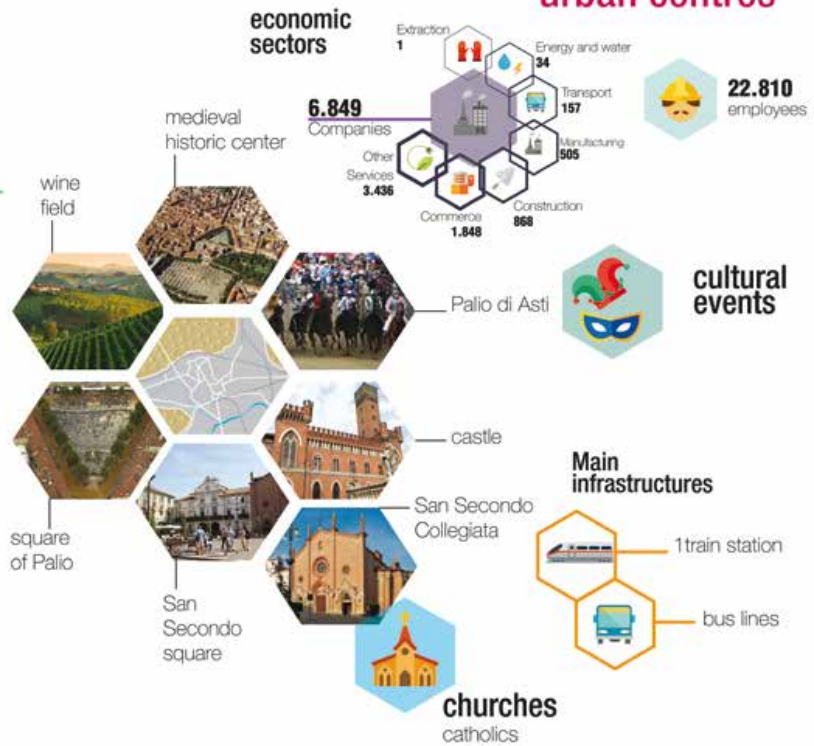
urban centres

economic sectors

Extraction 1

Energy and water 34

Transport 157

Manufacturing 505

Construction 868

Commerce 1.848

Other Services 3.436

6.849 Companies

22.810 employees

medieval historic center

wine field

Palio di Asti

cultural events

castle

square of Palio

San Secondo Collegiata

San Secondo square

Main infrastructures

1train station

bus lines

churches catholics